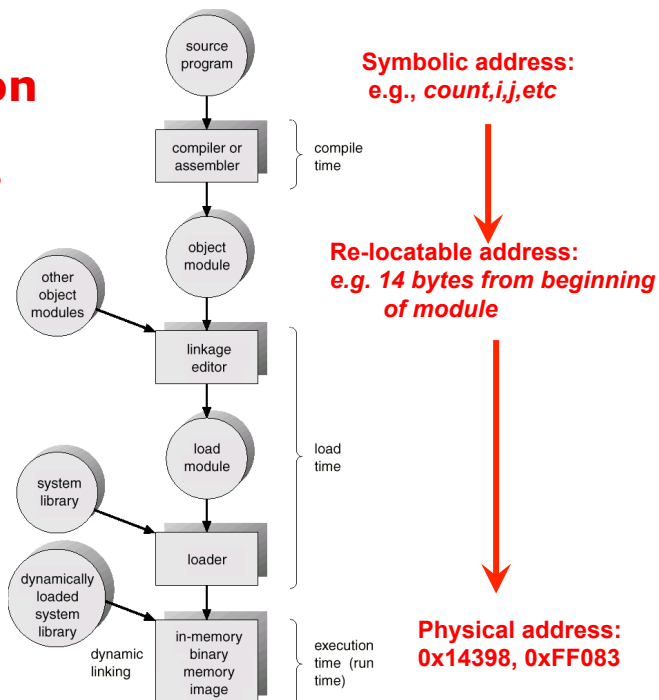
on

source program

compiler or assembler

compile time

object module

other object modules

linkage editor

load module

load time

system library

loader

dynamically loaded system library

dynamic linking

in-memory binary memory image

execution time (run time)

Symbolic address: e.g., count,i,j,etc

Re-locatable address: e.g. 14 bytes from beginning of module

Physical address: 0x14398, 0xFF083